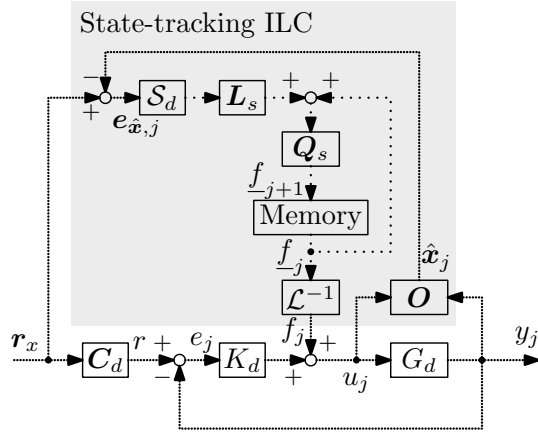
State-tracking ILC

$-$

$+$

$\boldsymbol{e}_{\hat{\boldsymbol{x}},j}$

$\mathcal{S}_d$

$\boldsymbol{L}_s$

$+$ $+$

$\boldsymbol{Q}_s$

$\underline{f}_{j+1}$

Memory

$\underline{f}_j$

$\mathcal{L}^{-1}$

$\hat{\boldsymbol{x}}_j$

$\boldsymbol{O}$

$\boldsymbol{r}_x$

$\boldsymbol{C}_d$

$r$ $+$

$-$

$e_j$

$K_d$

$f_j$

$+$

$+$

$u_j$

$G_d$

$y_j$